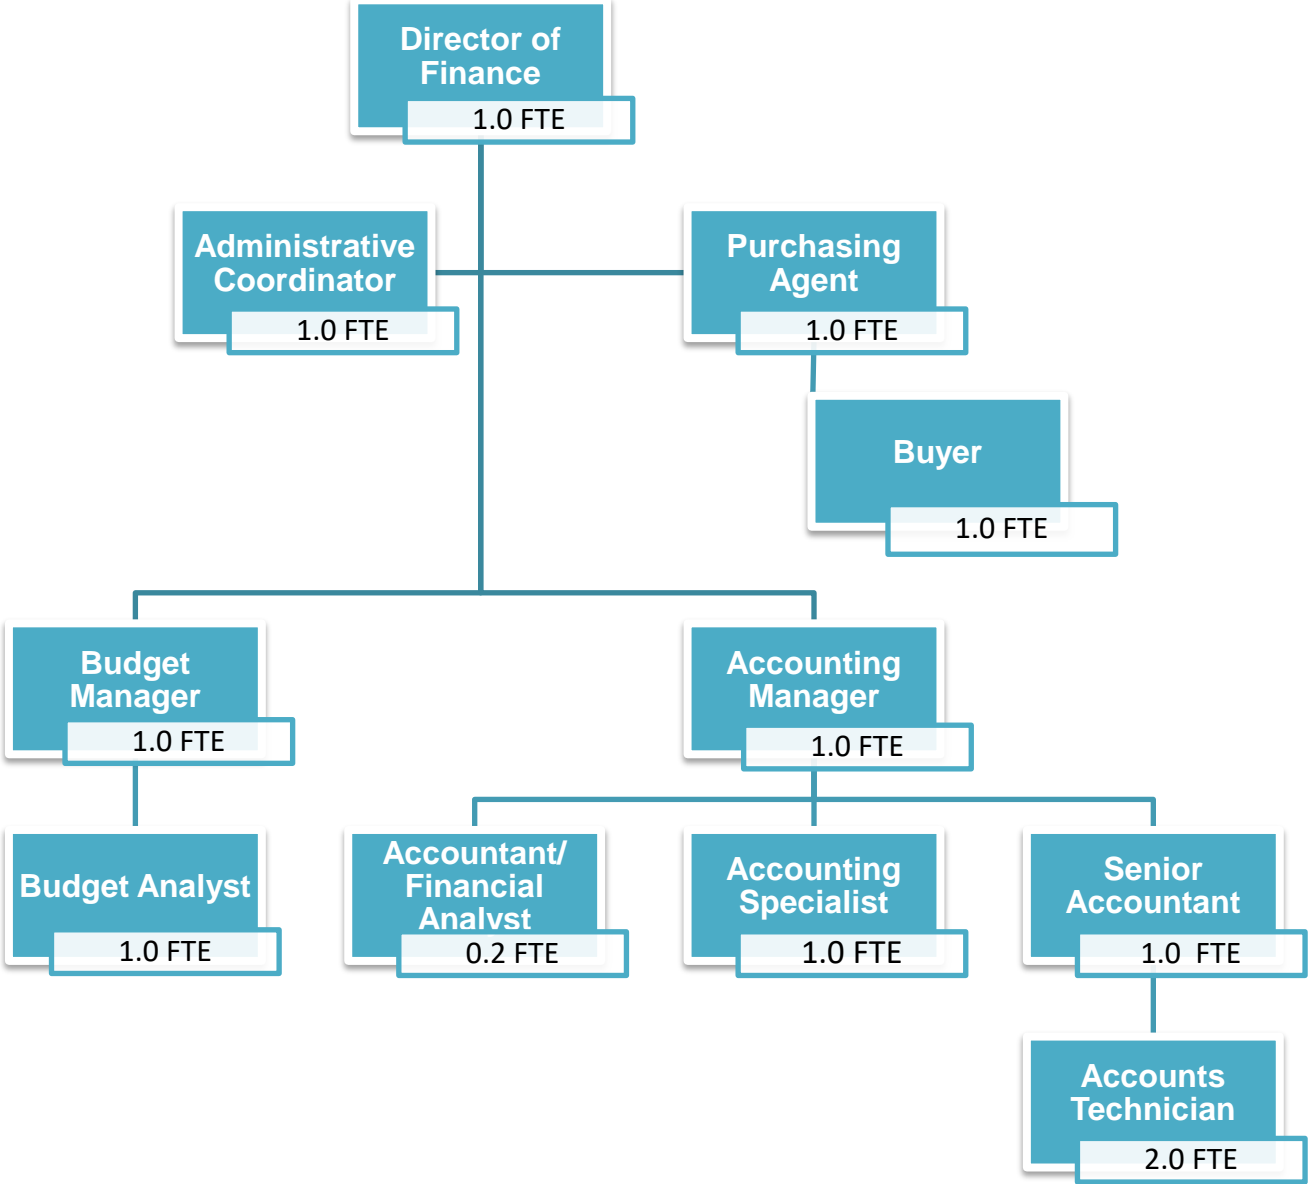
Director of Finance
1.0 FTE

Administrative Coordinator
1.0 FTE

Purchasing Agent
1.0 FTE

Buyer
1.0 FTE

Budget Manager
1.0 FTE

Accounting Manager
1.0 FTE

Budget Analyst
1.0 FTE

Accountant/ Financial Analyst
0.2 FTE

Accounting Specialist
1.0 FTE

Senior Accountant
1.0 FTE

Accounts Technician
2.0 FTE